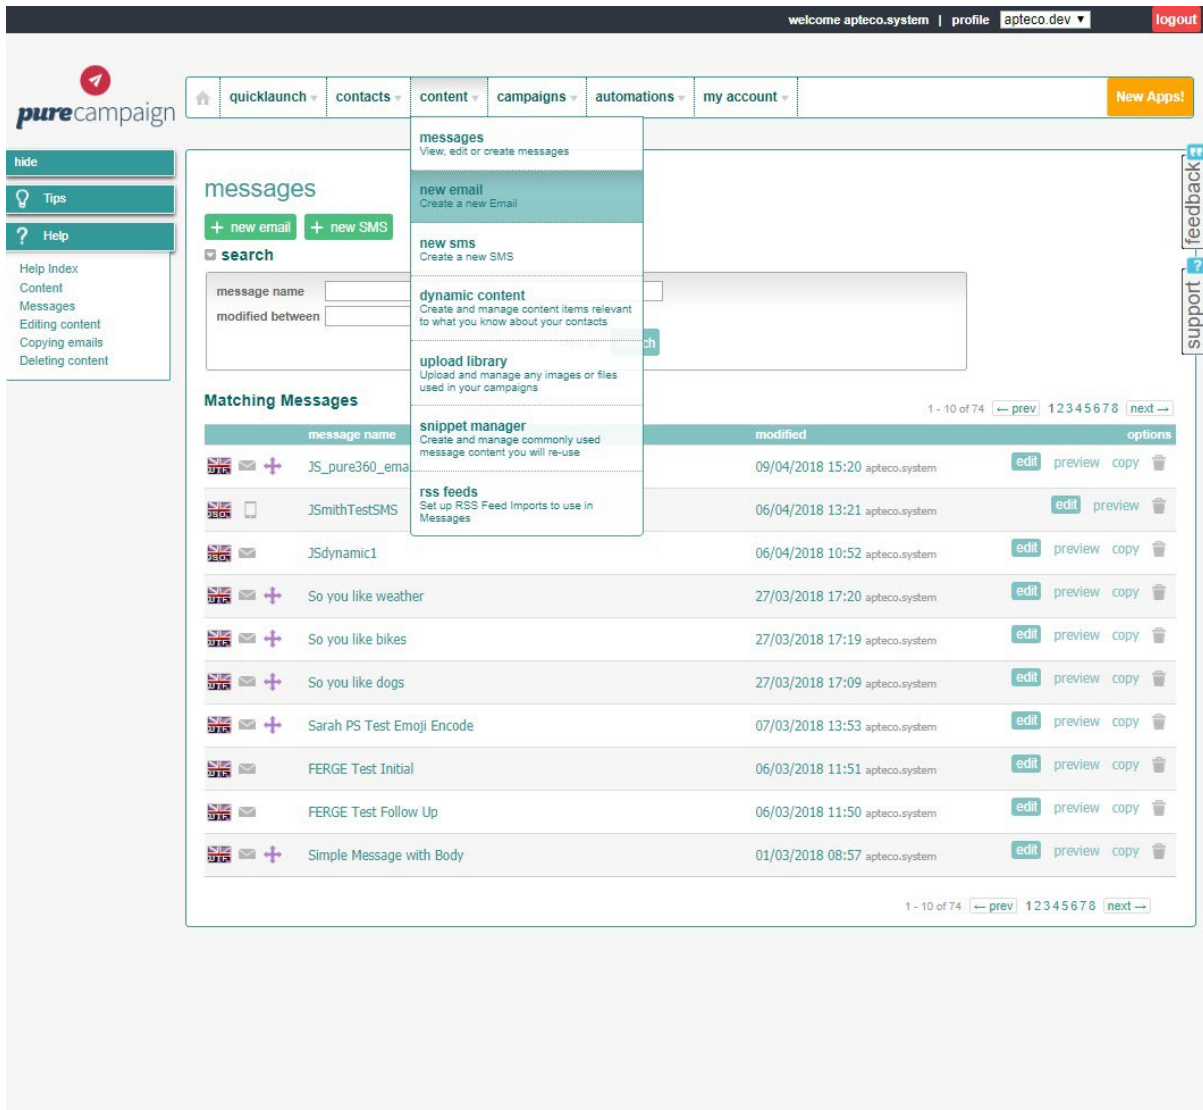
welcome apteco.system | profile apteco.dev ▾ logout

purecampaign

quicklaunch contacts content campaigns automations my account New Apps!

hide
Tips
Help
Help Index
Content
Messages
Editing content
Copying emails
Deleting content

messages
+ new email + new SMS
search
message name
modified between

messages
View, edit or create messages
new email
Create a new Email
new sms
Create a new SMS
dynamic content
Create and manage content items relevant to what you know about your contacts
upload library
Upload and manage any images or files used in your campaigns
snippet manager
Create and manage commonly used message content you will re-use
rss feeds
Set up RSS Feed Imports to use in Messages

Matching Messages
1 - 10 of 74 ← prev 1 2 3 4 5 6 7 8 next →

| message name | modified | options |
|---|---|---|
| JS_pure360_ema | 09/04/2018 15:20 apteco.system | edit preview copy |
| JSmithTestSMS | 06/04/2018 13:21 apteco.system | edit preview |
| JSdynamic1 | 06/04/2018 10:52 apteco.system | edit preview copy |
| So you like weather | 27/03/2018 17:20 apteco.system | edit preview copy |
| So you like bikes | 27/03/2018 17:19 apteco.system | edit preview copy |
| So you like dogs | 27/03/2018 17:09 apteco.system | edit preview copy |
| Sarah PS Test Emoji Encode | 07/03/2018 13:53 apteco.system | edit preview copy |
| FERGE Test Initial | 06/03/2018 11:51 apteco.system | edit preview copy |
| FERGE Test Follow Up | 06/03/2018 11:50 apteco.system | edit preview copy |
| Simple Message with Body | 01/03/2018 08:57 apteco.system | edit preview copy |

1 - 10 of 74 ← prev 1 2 3 4 5 6 7 8 next →

feedback
support